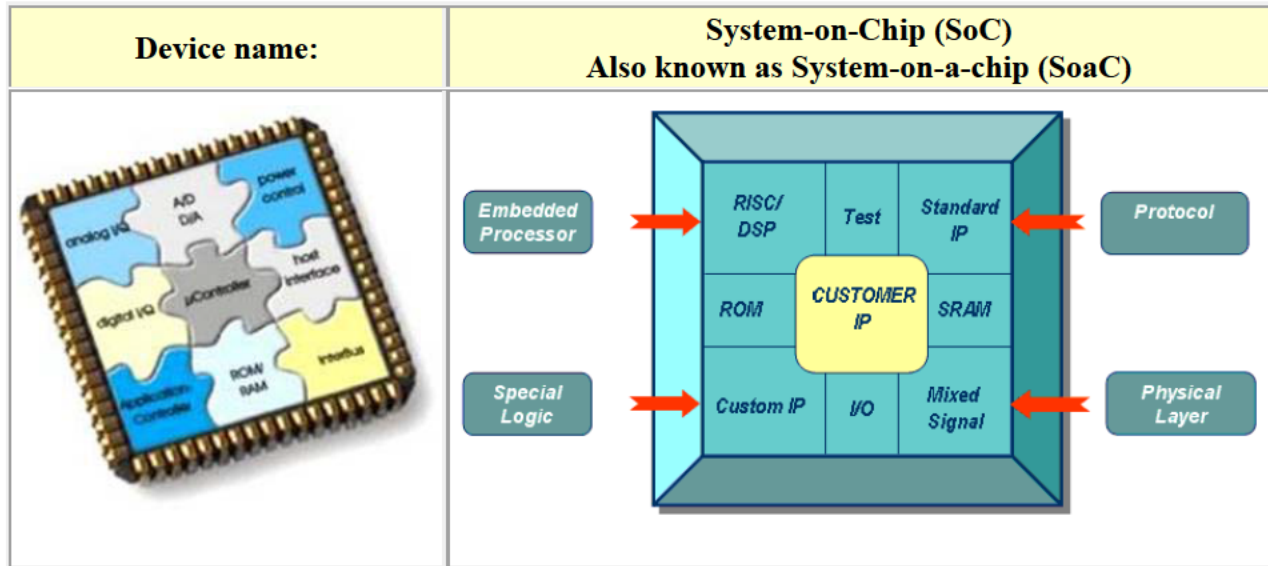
| Device name: | System-on-Chip (SoC) Also known as System-on-a-chip (SoaC) |
|---|---|
| analog I/O, A/D D/A, power control, digital I/O, µController, host interface, Application Controller, ROM RAM, Interbus | Embedded Processor, RISC/ DSP, Test, Standard IP, Protocol, ROM, CUSTOMER IP, SRAM, Special Logic, Custom IP, I/O, Mixed Signal, Physical Layer |